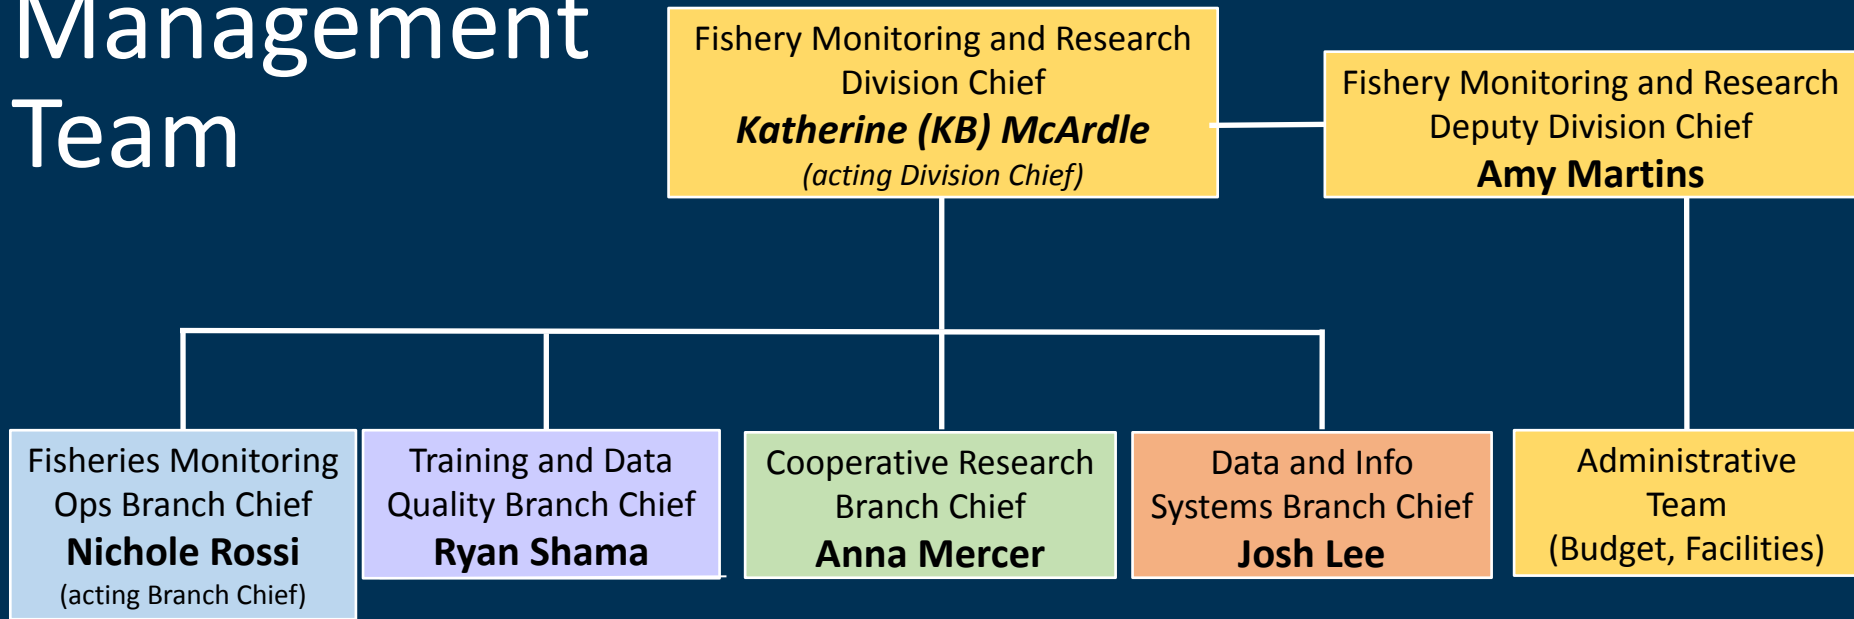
Management Team

Fishery Monitoring and Research Division Chief
Katherine (KB) McArdle
(acting Division Chief)

Fishery Monitoring and Research Deputy Division Chief
Amy Martins

Fisheries Monitoring Ops Branch Chief
Nichole Rossi
(acting Branch Chief)

Training and Data Quality Branch Chief
Ryan Shama

Cooperative Research Branch Chief
Anna Mercer

Data and Info Systems Branch Chief
Josh Lee

Administrative Team
(Budget, Facilities)